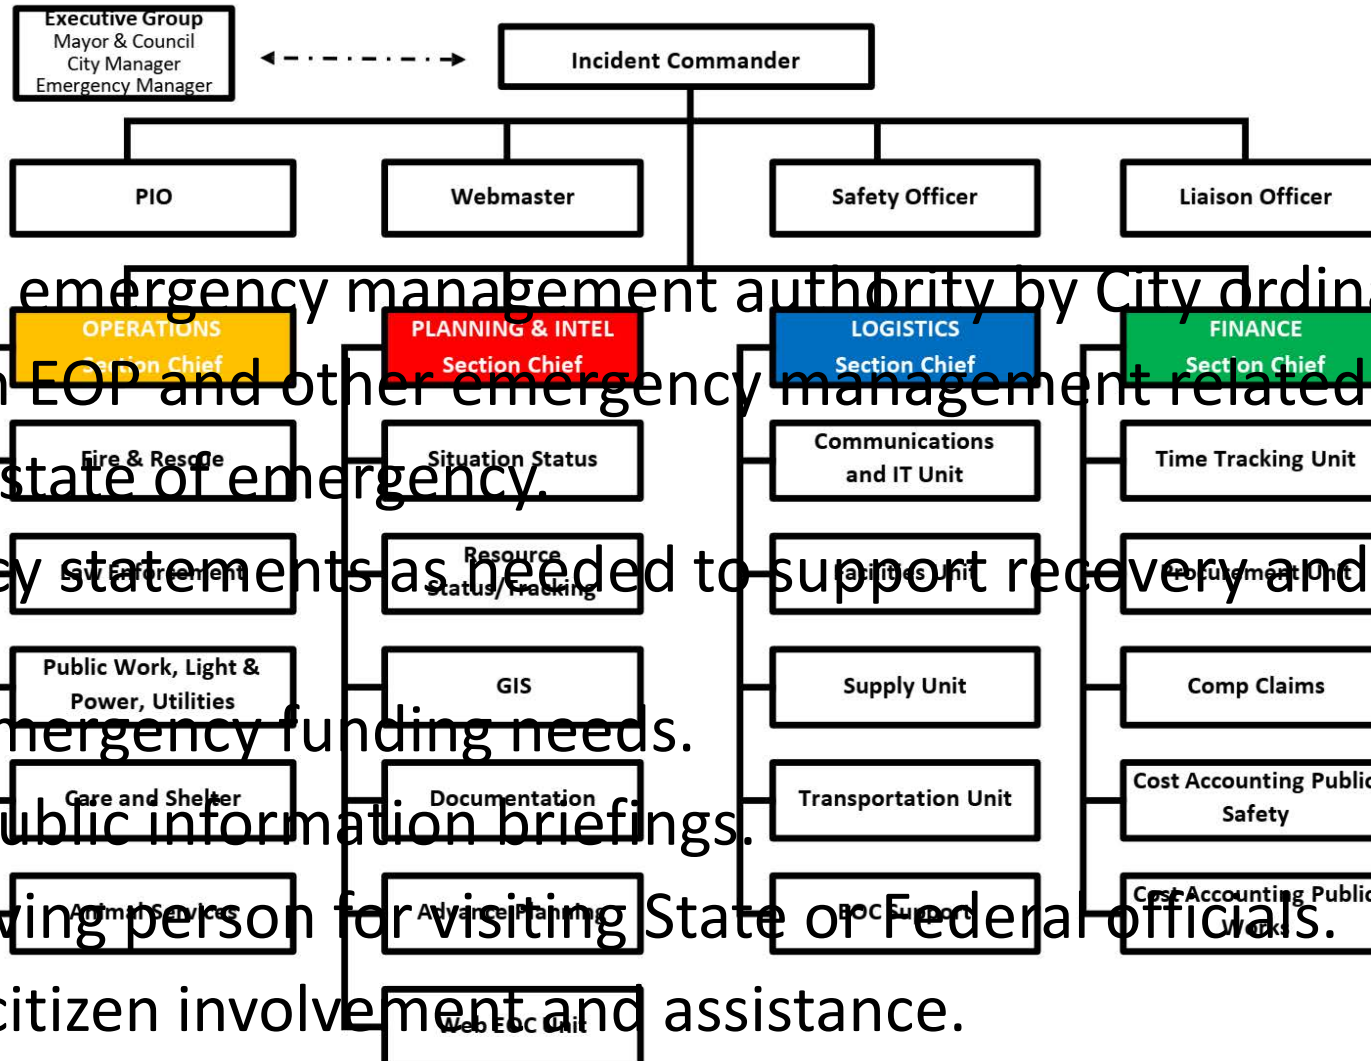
Executive Group
Mayor & Council
City Manager
Emergency Manager

Incident Commander

PIO

Webmaster

Safety Officer

Liaison Officer

OPERATIONS Section Chief

PLANNING & INTEL Section Chief

LOGISTICS Section Chief

FINANCE Section Chief

Fire & Rescue

Law Enforcement

Public Work, Light & Power, Utilities

Care and Shelter

Animal Services

Situation Status

Resource Status/Tracking

GIS

Documentation

Advance Planning

Web EOC Unit

Communications and IT Unit

Facilities Unit

Supply Unit

Transportation Unit

EOC Support

Time Tracking Unit

Procurement Unit

Comp Claims

Cost Accounting Public Safety

Cost Accounting Public Works

emergency management authority by City ordin

EOP and other emergency management related

state of emergency.

y statements as needed to support recovery and

ergency funding needs.

ublic information briefings.

ving person for visiting State or Federal officials.

citizen involvement and assistance.